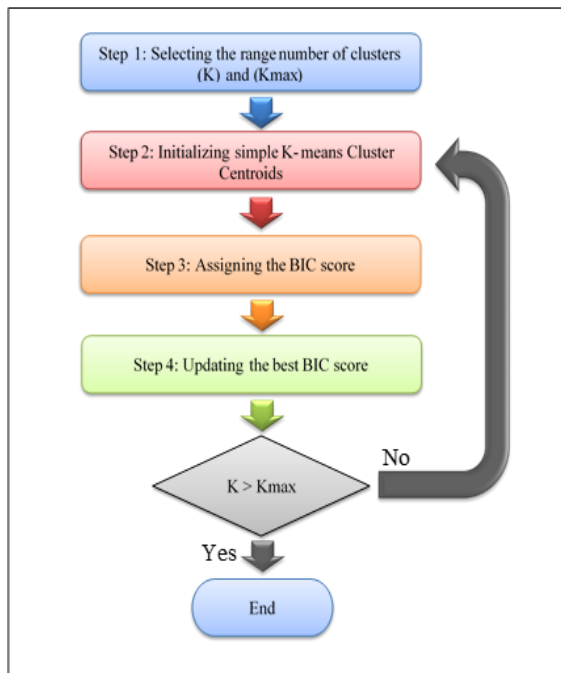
Step 1: Selecting the range number of clusters (K) and (Kmax)

Step 2: Initializing simple K-means Cluster Centroids

Step 3: Assigning the BIC score

Step 4: Updating the best BIC score

K > Kmax

No

Yes

End